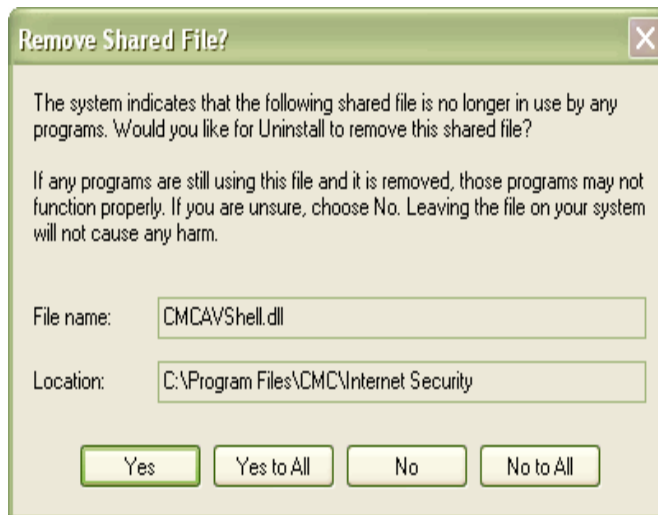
Remove Shared File?

The system indicates that the following shared file is no longer in use by any programs. Would you like for Uninstall to remove this shared file?

If any programs are still using this file and it is removed, those programs may not function properly. If you are unsure, choose No. Leaving the file on your system will not cause any harm.

File name: CMCAVShell.dll

Location: C:\Program Files\CMC\Internet Security

Yes
Yes to All
No
No to All